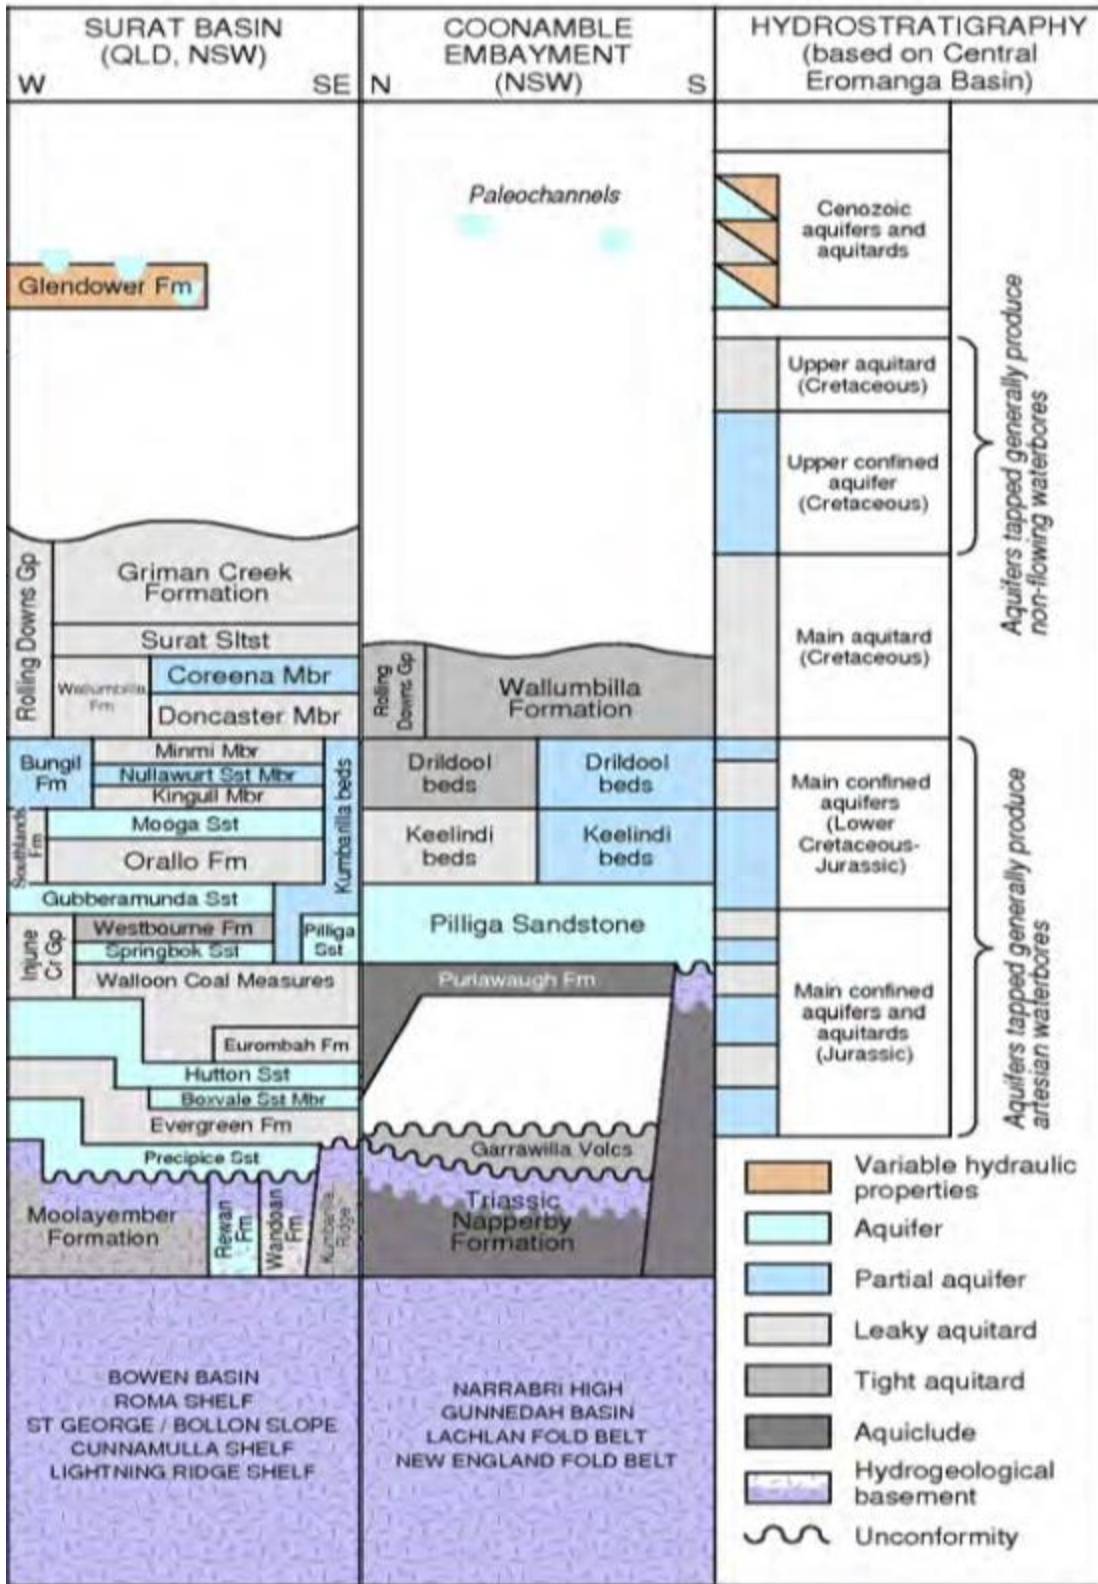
SURAT BASIN (QLD, NSW)
W SE

COONAMBLE EMBAYMENT (NSW)
N S

HYDROSTRATIGRAPHY (based on Central Eromanga Basin)

Paleochannels

Glendower Fm

Cenozoic aquifers and aquitards

Upper aquitard (Cretaceous)

Upper confined aquifer (Cretaceous)

Aquifers tapped generally produce non-flowing waterbores

Rolling Downs Gp
Griman Creek Formation
Surat Sltst
Wallumbilla Fm
Coreena Mbr
Doncaster Mbr

Rolling Downs Gp
Wallumbilla Formation

Main aquitard (Cretaceous)

Bungil Fm
Minmi Mbr
Nullawurt Sst Mbr
Kingull Mbr
Southlands Fm
Mooga Sst
Orallo Fm
Kumbarilla beds
Gubberamunda Sst
Injune Cr Gp
Westbourne Fm
Springbok Sst
Pilliga Sst
Walloon Coal Measures
Eurombah Fm
Hutton Sst
Boxvale Sst Mbr
Evergreen Fm
Precipice Sst
Moolayember Formation
Rewan Fm
Wandoan Fm
Kumbarilla Ridge

Drildool beds
Drildool beds
Keelindi beds
Keelindi beds
Pilliga Sandstone
Purlawaugh Fm
Garrawilla Volcs
Triassic Napperby Formation

Main confined aquifers (Lower Cretaceous-Jurassic)

Main confined aquifers and aquitards (Jurassic)

Aquifers tapped generally produce artesian waterbores

Variable hydraulic properties
Aquifer
Partial aquifer
Leaky aquitard
Tight aquitard
Aquiclude
Hydrogeological basement
Unconformity

BOWEN BASIN
ROMA SHELF
ST GEORGE / BOLLON SLOPE
CUNNAMULLA SHELF
LIGHTNING RIDGE SHELF

NARRABRI HIGH
GUNNEDAH BASIN
LACHLAN FOLD BELT
NEW ENGLAND FOLD BELT